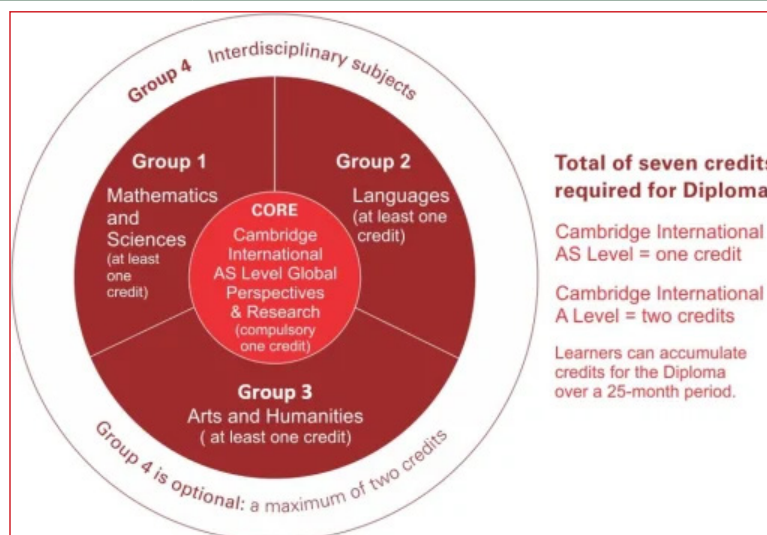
Group 4 Interdisciplinary subjects

Group 1
Mathematics and Sciences (at least one credit)

Group 2
Languages (at least one credit)

CORE
Cambridge International AS Level Global Perspectives & Research (compulsory one credit)

Group 3
Arts and Humanities ( at least one credit)

Group 4 is optional: a maximum of two credits

Total of seven credits required for Diploma

Cambridge International AS Level = one credit

Cambridge International A Level = two credits

Learners can accumulate credits for the Diploma over a 25-month period.